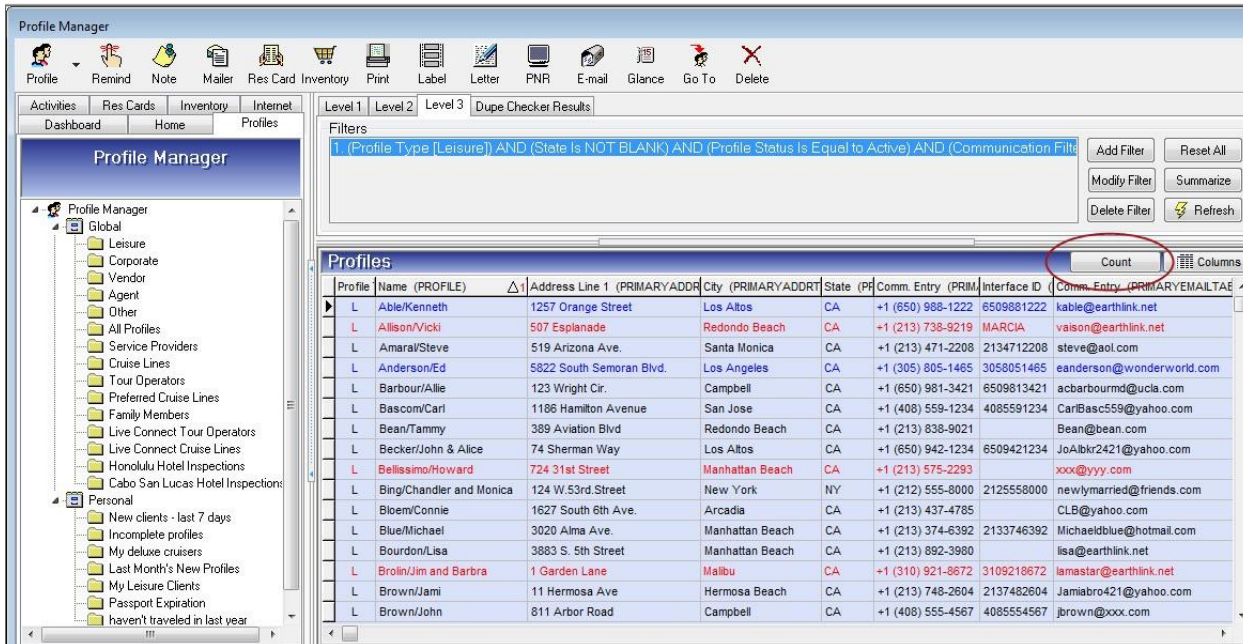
Profile Manager

Profile Remind Note Mailer Res Card Inventory Print Label Letter PNR E-mail Glance Go To Delete

Activities | Res Cards | Inventory | Internet
Dashboard | Home | Profiles

Profile Manager

Profile Manager
Global
Leisure
Corporate
Vendor
Agent
Other
All Profiles
Service Providers
Cruise Lines
Tour Operators
Preferred Cruise Lines
Family Members
Live Connect Tour Operators
Live Connect Cruise Lines
Honolulu Hotel Inspections
Cabo San Lucas Hotel Inspections
Personal
New clients - last 7 days
Incomplete profiles
My deluxe cruisers
Last Month's New Profiles
My Leisure Clients
Passport Expiration
haven't traveled in last year

Level 1 | Level 2 | Level 3 | Dupe Checker Results

Filters
1. (Profile Type [Leisure]) AND (State Is NOT BLANK) AND (Profile Status Is Equal to Active) AND (Communication Filte

Add Filter | Reset All
Modify Filter | Summarize
Delete Filter | Refresh

Profiles
Count | Columns

| Profile | Name (PROFILE) | Address Line 1 (PRIMARYADDR | City (PRIMARYADDRT | State (PR | Comm. Entry (PRIM/ | Interface ID ( | Comm. Entry (PRIMARYEMAILTAE |
|---|---|---|---|---|---|---|---|
| L | Able/Kenneth | 1257 Orange Street | Los Altos | CA | +1 (650) 988-1222 | 6509881222 | kable@earthlink.net |
| L | Allison/Vicki | 507 Esplanade | Redondo Beach | CA | +1 (213) 738-9219 | MARCIA | vaison@earthlink.net |
| L | Amaral/Steve | 519 Arizona Ave. | Santa Monica | CA | +1 (213) 471-2208 | 2134712208 | steve@aol.com |
| L | Anderson/Ed | 5822 South Semoran Blvd. | Los Angeles | CA | +1 (305) 805-1465 | 3058051465 | eanderson@wonderworld.com |
| L | Barbour/Allie | 123 Wright Cir. | Campbell | CA | +1 (650) 981-3421 | 6509813421 | acbarbourmd@ucla.com |
| L | Bascom/Carl | 1186 Hamilton Avenue | San Jose | CA | +1 (408) 559-1234 | 4085591234 | CarlBasc559@yahoo.com |
| L | Bean/Tammy | 389 Aviation Blvd | Redondo Beach | CA | +1 (213) 838-9021 |  | Bean@bean.com |
| L | Becker/John & Alice | 74 Sherman Way | Los Altos | CA | +1 (650) 942-1234 | 6509421234 | JoAlbkr2421@yahoo.com |
| L | Bellissimo/Howard | 724 31st Street | Manhattan Beach | CA | +1 (213) 575-2293 |  | xxx@yyy.com |
| L | Bing/Chandler and Monica | 124 W.53rd.Street | New York | NY | +1 (212) 555-8000 | 2125558000 | newlymarried@friends.com |
| L | Bloem/Connie | 1627 South 6th Ave. | Arcadia | CA | +1 (213) 437-4785 |  | CLB@yahoo.com |
| L | Blue/Michael | 3020 Alma Ave. | Manhattan Beach | CA | +1 (213) 374-6392 | 2133746392 | Michaeldblue@hotmail.com |
| L | Bourdon/Lisa | 3883 S. 5th Street | Manhattan Beach | CA | +1 (213) 892-3980 |  | lisa@earthlink.net |
| L | Brolin/Jim and Barbra | 1 Garden Lane | Malibu | CA | +1 (310) 921-8672 | 3109218672 | lamastar@earthlink.net |
| L | Brown/Jami | 11 Hermosa Ave | Hermosa Beach | CA | +1 (213) 748-2604 | 2137482604 | Jamiabro421@yahoo.com |
| L | Brown/John | 811 Arbor Road | Campbell | CA | +1 (408) 555-4567 | 4085554567 | jbrown@xxx.com |